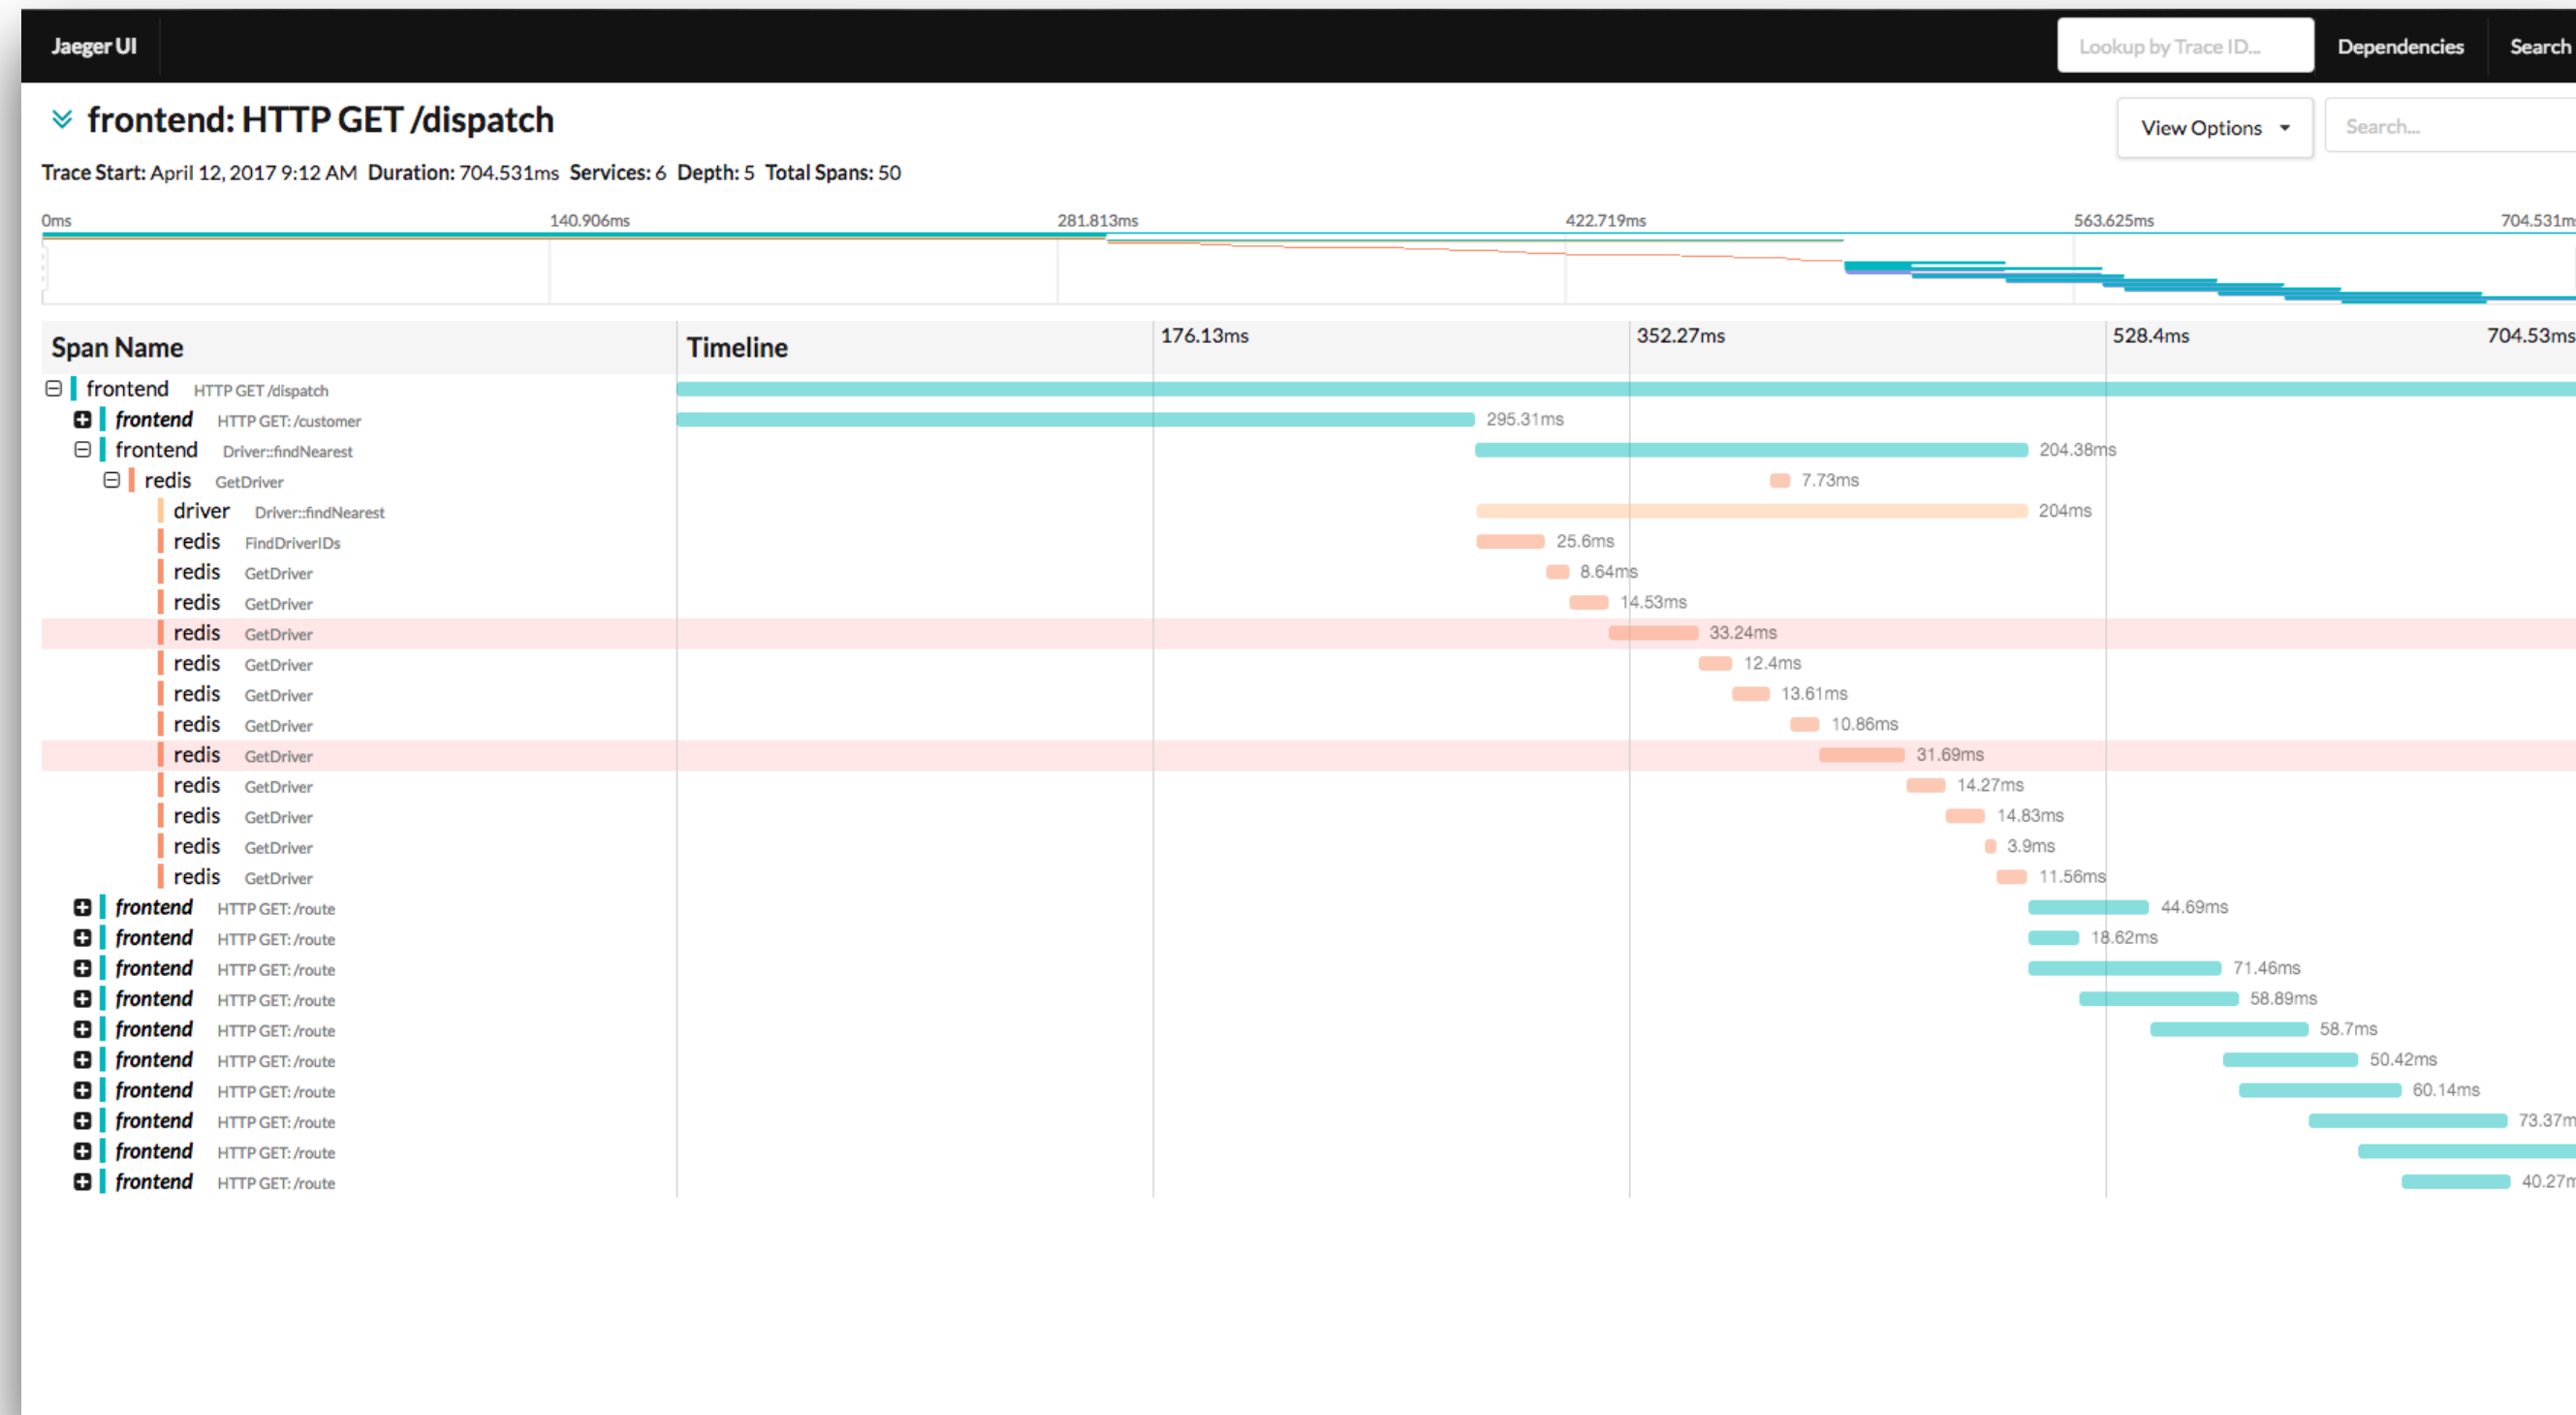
Jaeger UI

Lookup by Trace ID...

Dependencies

Search

frontend: HTTP GET /dispatch

View Options

Search...

Trace Start: April 12, 2017 9:12 AM Duration: 704.531ms Services: 6 Depth: 5 Total Spans: 50

0ms 140.906ms 281.813ms 422.719ms 563.625ms 704.531m

| Span Name | Timeline 176.13ms 352.27ms 528.4ms 704.53ms |
|---|---|
| frontend HTTP GET /dispatch | |
| frontend HTTP GET: /customer | 295.31ms |
| frontend Driver::findNearest | 204.38ms |
| redis GetDriver | 7.73ms |
| driver Driver::findNearest | 204ms |
| redis FindDriverIDs | 25.6ms |
| redis GetDriver | 8.64ms |
| redis GetDriver | 14.53ms |
| redis GetDriver | 33.24ms |
| redis GetDriver | 12.4ms |
| redis GetDriver | 13.61ms |
| redis GetDriver | 10.86ms |
| redis GetDriver | 31.69ms |
| redis GetDriver | 14.27ms |
| redis GetDriver | 14.83ms |
| redis GetDriver | 3.9ms |
| redis GetDriver | 11.56ms |
| frontend HTTP GET: /route | 44.69ms |
| frontend HTTP GET: /route | 18.62ms |
| frontend HTTP GET: /route | 71.46ms |
| frontend HTTP GET: /route | 58.89ms |
| frontend HTTP GET: /route | 58.7ms |
| frontend HTTP GET: /route | 50.42ms |
| frontend HTTP GET: /route | 60.14ms |
| frontend HTTP GET: /route | 73.37m |
| frontend HTTP GET: /route | |
| frontend HTTP GET: /route | 40.27m |